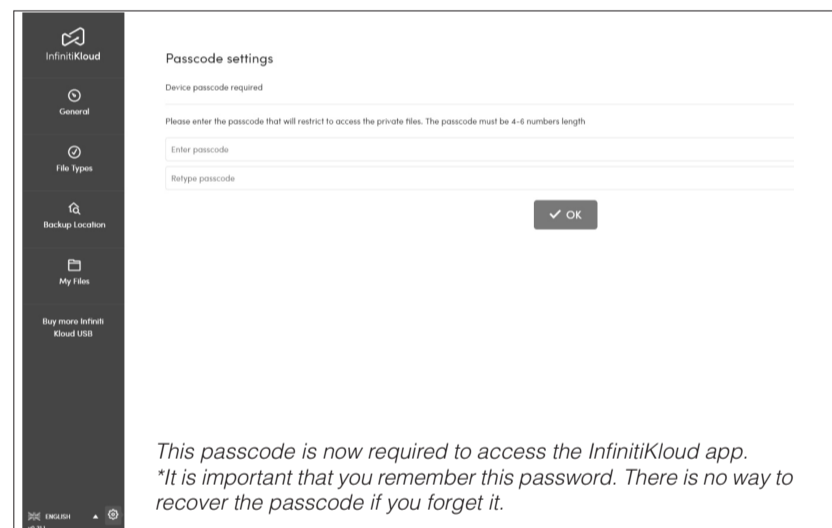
InfinitiKloud

General

File Types

Backup Location

My Files

Buy more Infiniti Kloud USB

ENGLISH

Passcode settings

Device passcode required

Please enter the passcode that will restrict to access the private files. The passcode must be 4-6 numbers length

Enter passcode

Retype passcode

✓ OK

This passcode is now required to access the InfinitiKloud app. *It is important that you remember this password. There is no way to recover the passcode if you forget it.